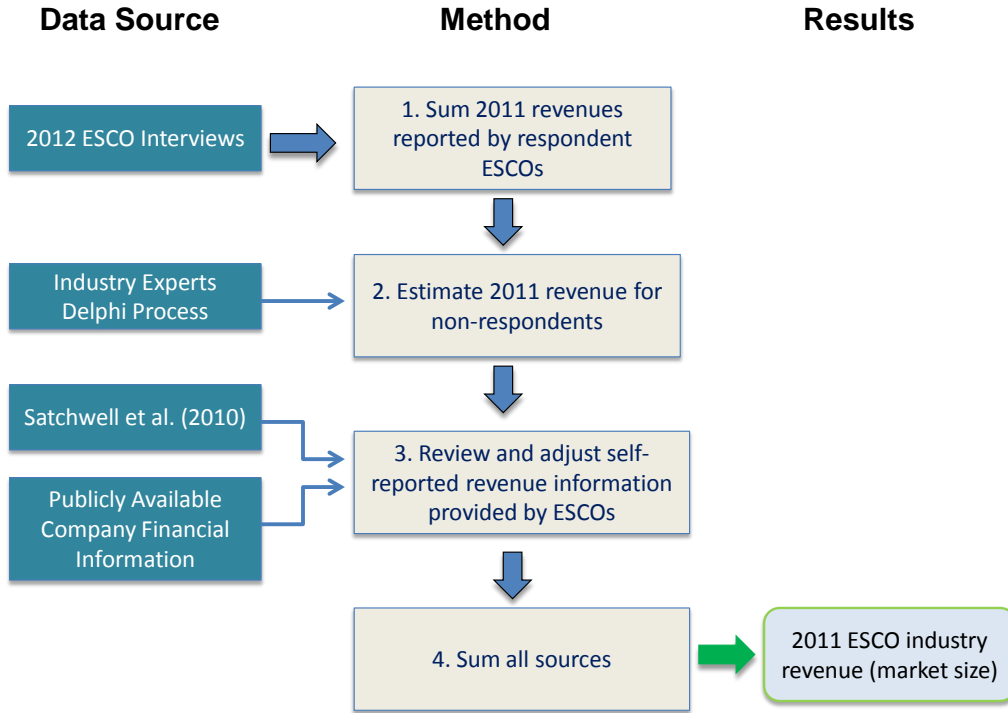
Data Source

Method

Results

2012 ESCO Interviews

1. Sum 2011 revenues reported by respondent ESCOs

Industry Experts Delphi Process

2. Estimate 2011 revenue for non-respondents

Satchwell et al. (2010)

Publicly Available Company Financial Information

3. Review and adjust self-reported revenue information provided by ESCOs

4. Sum all sources

2011 ESCO industry revenue (market size)